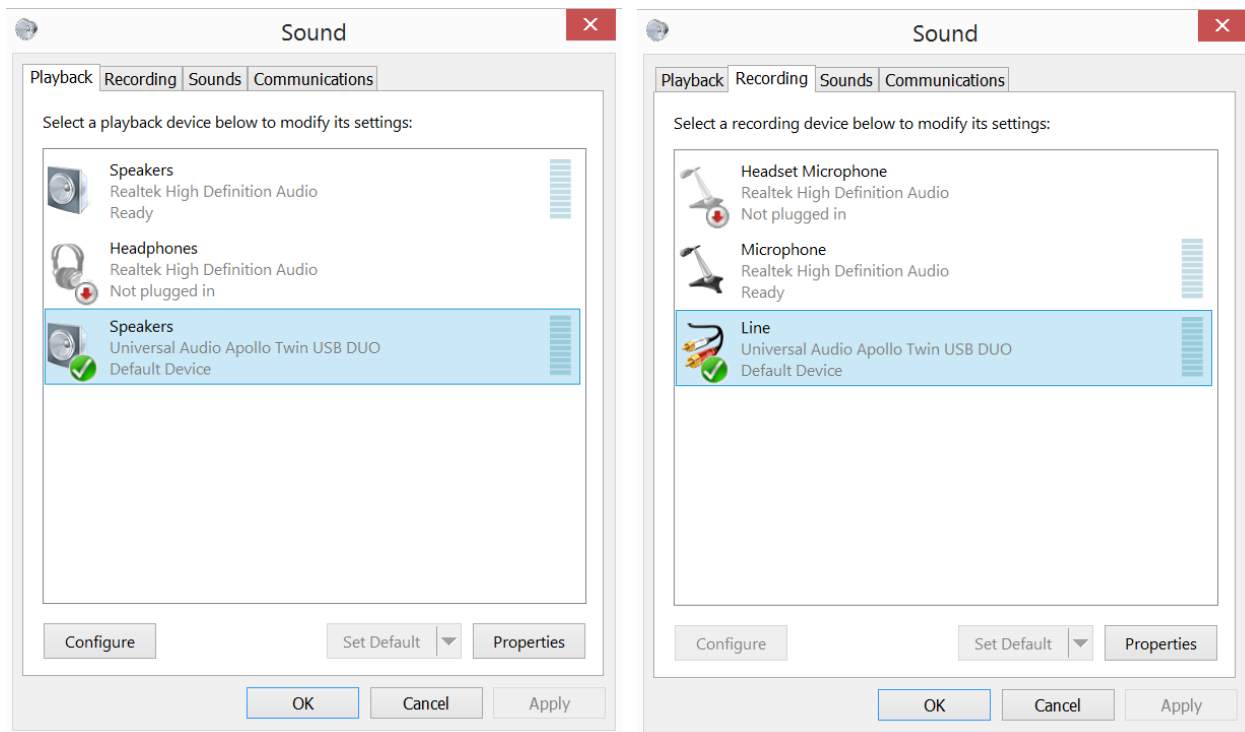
Sound

Playback Recording Sounds Communications

Select a playback device below to modify its settings:

Speakers
Realtek High Definition Audio
Ready

Headphones
Realtek High Definition Audio
Not plugged in

Speakers
Universal Audio Apollo Twin USB DUO
Default Device

Configure Set Default Properties

OK Cancel Apply

Sound

Playback Recording Sounds Communications

Select a recording device below to modify its settings:

Headset Microphone
Realtek High Definition Audio
Not plugged in

Microphone
Realtek High Definition Audio
Ready

Line
Universal Audio Apollo Twin USB DUO
Default Device

Configure Set Default Properties

OK Cancel Apply